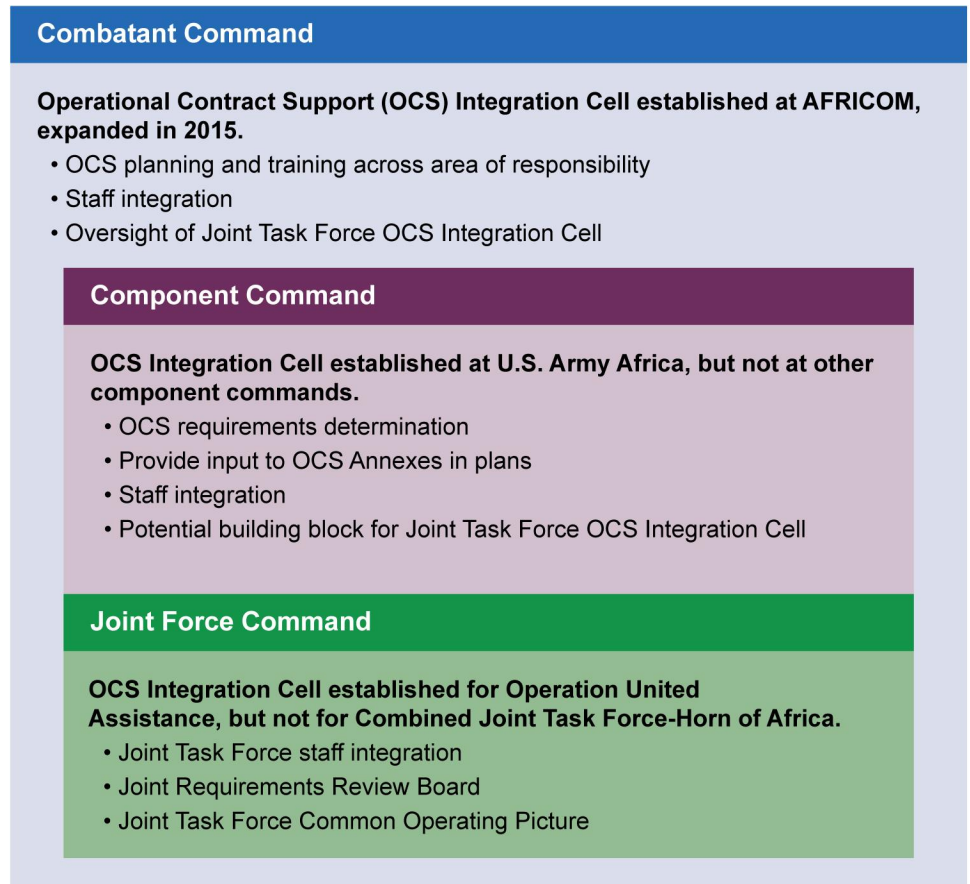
Combatant Command

Operational Contract Support (OCS) Integration Cell established at AFRICOM, expanded in 2015.
• OCS planning and training across area of responsibility
• Staff integration
• Oversight of Joint Task Force OCS Integration Cell

Component Command

OCS Integration Cell established at U.S. Army Africa, but not at other component commands.
• OCS requirements determination
• Provide input to OCS Annexes in plans
• Staff integration
• Potential building block for Joint Task Force OCS Integration Cell

Joint Force Command

OCS Integration Cell established for Operation United Assistance, but not for Combined Joint Task Force-Horn of Africa.
• Joint Task Force staff integration
• Joint Requirements Review Board
• Joint Task Force Common Operating Picture